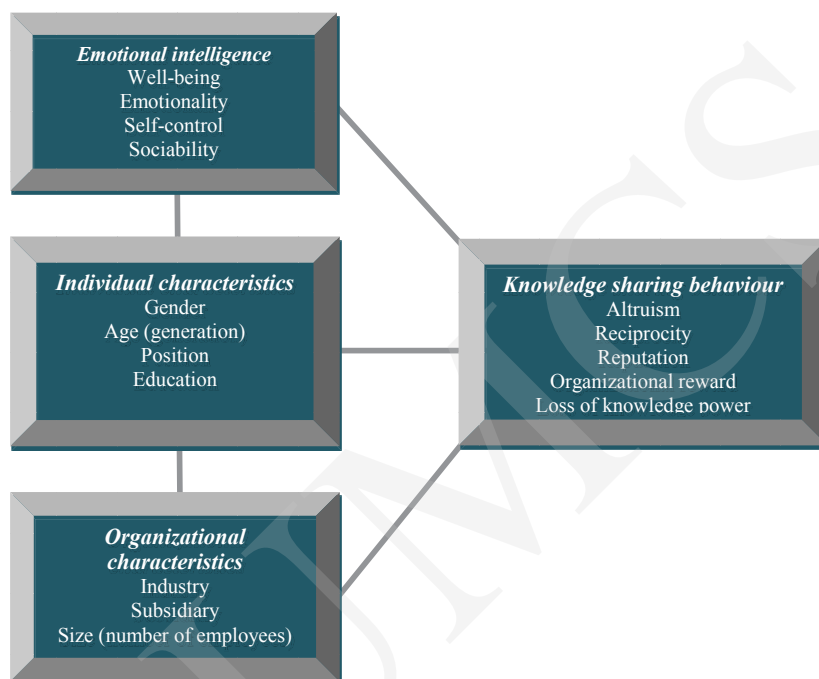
Emotional intelligence
Well-being
Emotionality
Self-control
Sociability

Individual characteristics
Gender
Age (generation)
Position
Education

Organizational characteristics
Industry
Subsidiary
Size (number of employees)

Knowledge sharing behaviour
Altruism
Reciprocity
Reputation
Organizational reward
Loss of knowledge power